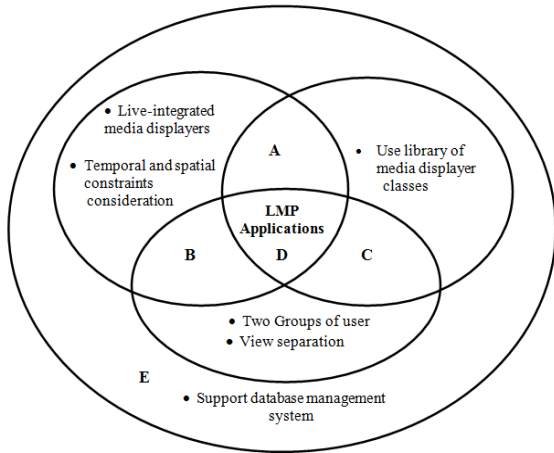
• Live-integrated media displayers

• Temporal and spatial constraints consideration

A

• Use library of media displayer classes

LMP Applications

B

D

C

• Two Groups of user
• View separation

E

• Support database management system